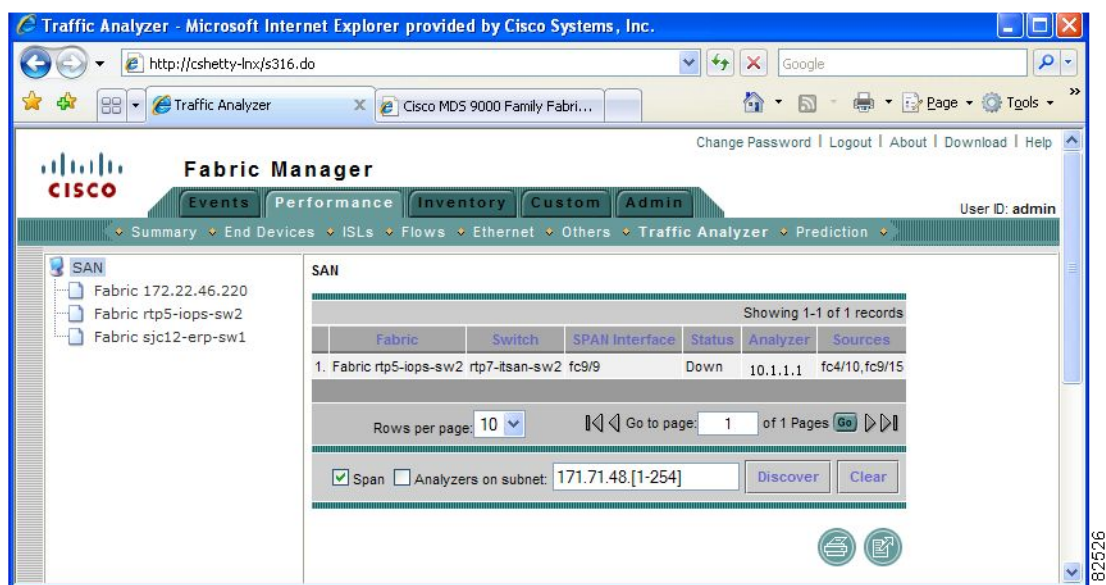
Traffic Analyzer - Microsoft Internet Explorer provided by Cisco Systems, Inc.

http://cshetty-lnx/s316.do

Google

Traffic Analyzer

Cisco MDS 9000 Family Fabri...

Page Tools

Change Password | Logout | About | Download | Help

CISCO

Fabric Manager

Events Performance Inventory Custom Admin

User ID: admin

Summary End Devices ISLs Flows Ethernet Others Traffic Analyzer Prediction

SAN
Fabric 172.22.46.220
Fabric rtp5-iops-sw2
Fabric sjc12-erp-sw1

SAN

Showing 1-1 of 1 records

| | Fabric | Switch | SPAN Interface | Status | Analyzer | Sources |
|---|---|---|---|---|---|---|
| 1. | Fabric rtp5-iops-sw2 | rtp7-itsan-sw2 | fc9/9 | Down | 10.1.1.1 | fc4/10,fc9/15 |

Rows per page: 10

Go to page: 1 of 1 Pages Go

Span Analyzers on subnet: 171.71.48.[1-254] Discover Clear

82526